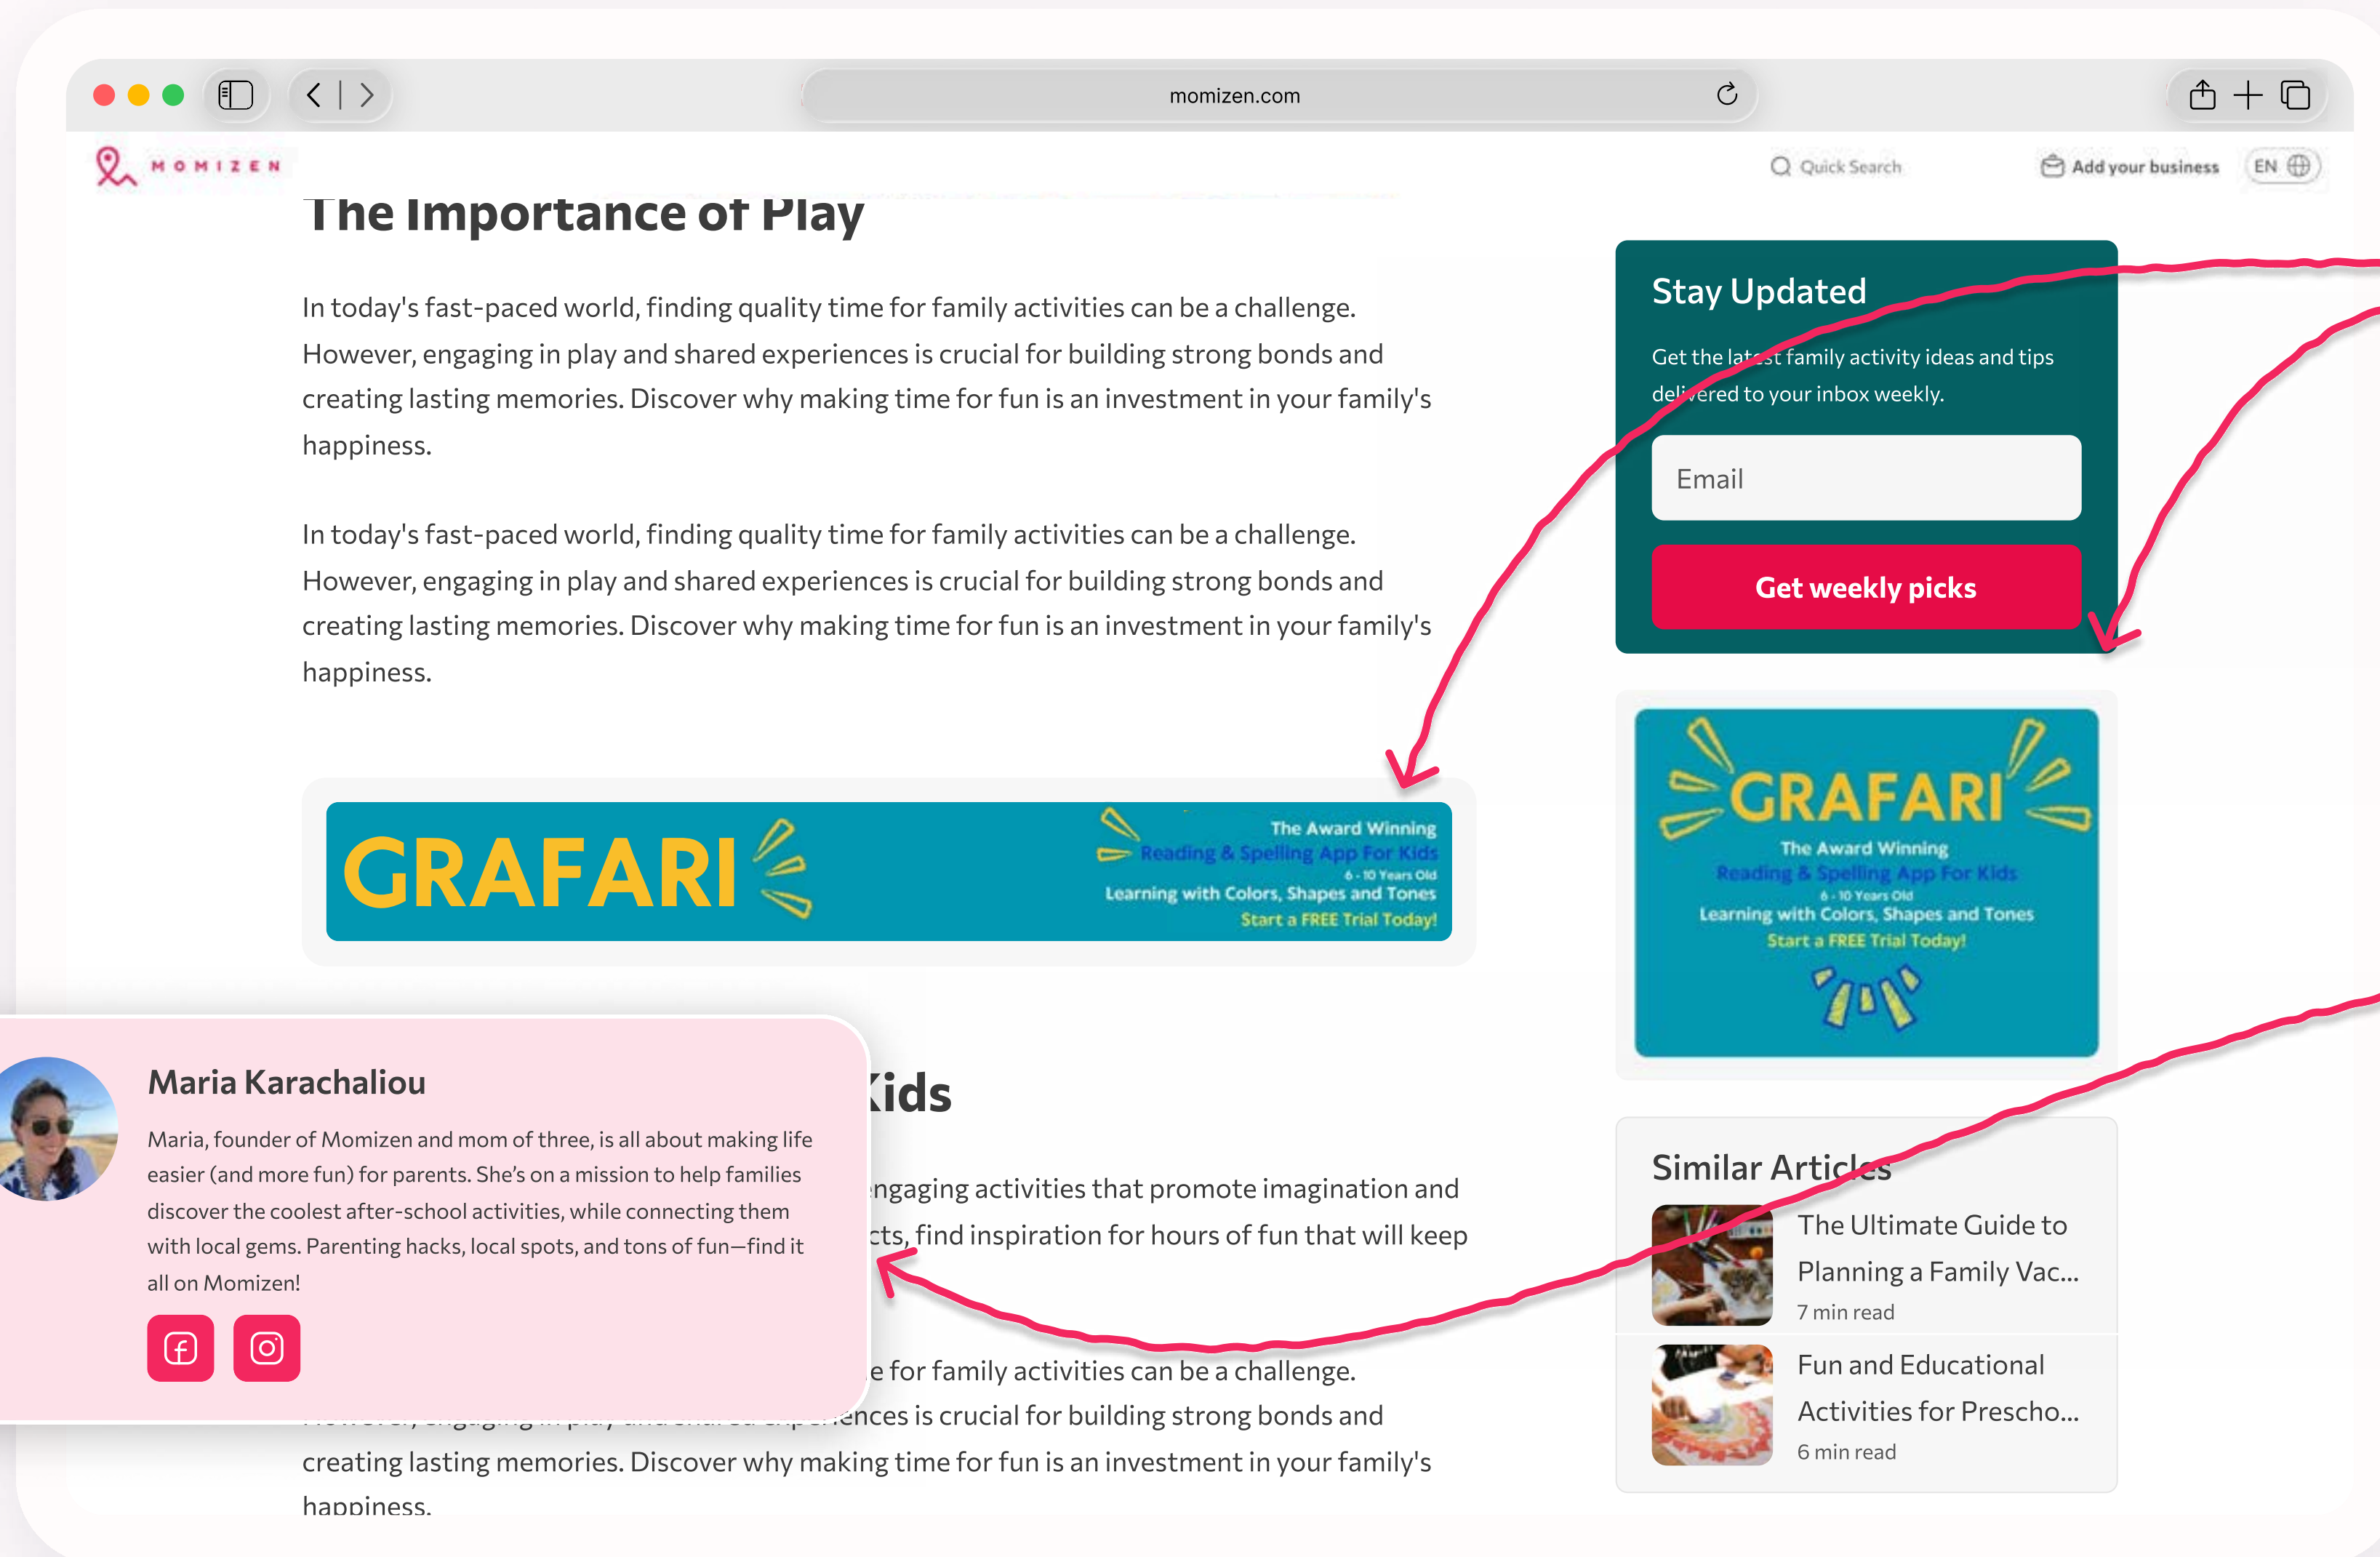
momizen.com

MOMIZEN

Quick Search

Add your business

EN

The Importance of Play

In today's fast-paced world, finding quality time for family activities can be a challenge. However, engaging in play and shared experiences is crucial for building strong bonds and creating lasting memories. Discover why making time for fun is an investment in your family's happiness.

In today's fast-paced world, finding quality time for family activities can be a challenge. However, engaging in play and shared experiences is crucial for building strong bonds and creating lasting memories. Discover why making time for fun is an investment in your family's happiness.

GRAFARI

The Award Winning
Reading & Spelling App For Kids
6 - 10 Years Old
Learning with Colors, Shapes and Tones
Start a FREE Trial Today!

Stay Updated

Get the latest family activity ideas and tips delivered to your inbox weekly.

Email

Get weekly picks

GRAFARI
The Award Winning
Reading & Spelling App For Kids
6 - 10 Years Old
Learning with Colors, Shapes and Tones
Start a FREE Trial Today!

Maria Karachaliou

Maria, founder of Momizen and mom of three, is all about making life easier (and more fun) for parents. She's on a mission to help families discover the coolest after-school activities, while connecting them with local gems. Parenting hacks, local spots, and tons of fun—find it all on Momizen!

Kids

engaging activities that promote imagination and cts, find inspiration for hours of fun that will keep

e for family activities can be a challenge. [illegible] ences is crucial for building strong bonds and creating lasting memories. Discover why making time for fun is an investment in your family's happiness.

Similar Articles

The Ultimate Guide to Planning a Family Vac...
7 min read

Fun and Educational Activities for Prescho...
6 min read